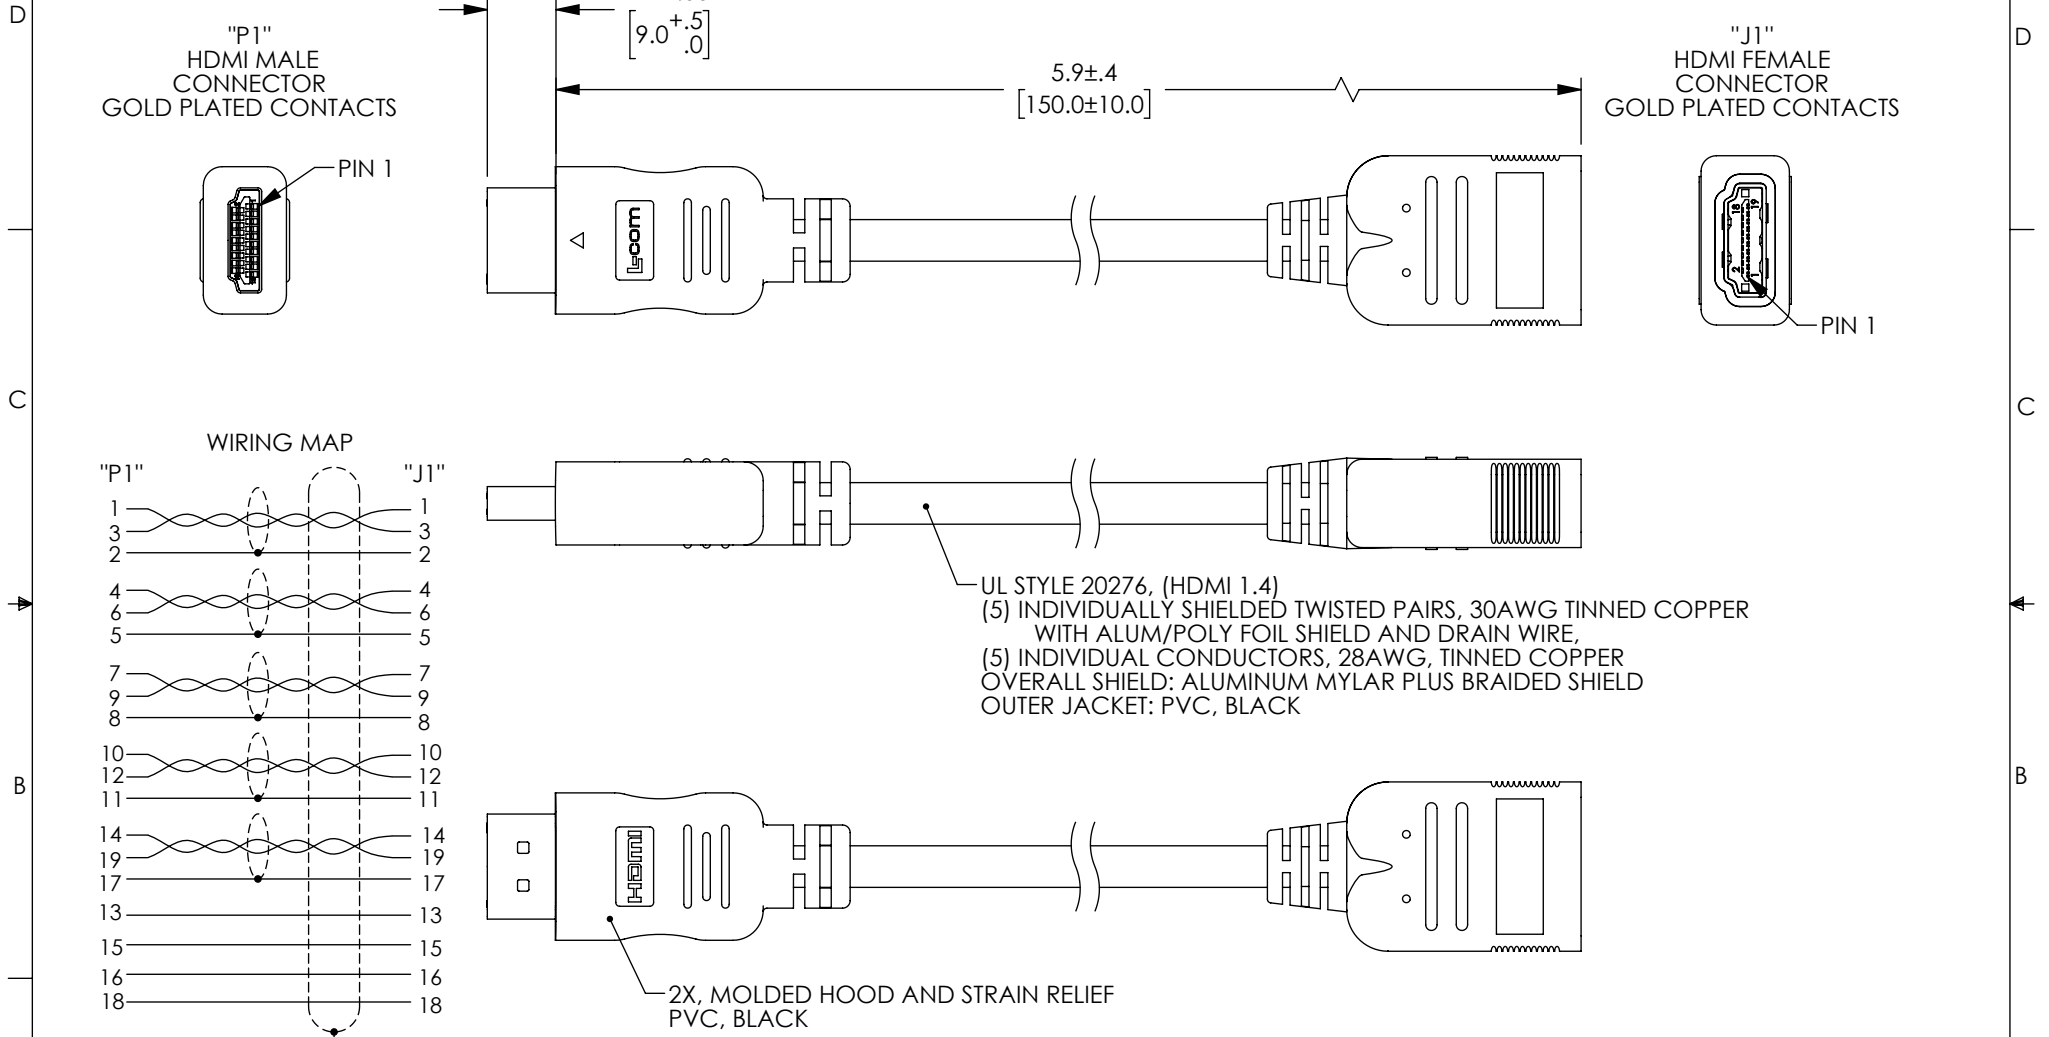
D

"P1"
HDMI MALE
CONNECTOR
GOLD PLATED CONTACTS

$\left[9.0^{+.5}_{.0}\right]$

5.9±.4
[150.0±10.0]

"J1"
HDMI FEMALE
CONNECTOR
GOLD PLATED CONTACTS

D

PIN 1

L-com

18
19
2
1

PIN 1

C

C

WIRING MAP
"P1"
"J1"

| "P1" | "J1" |
|---|---|
| 1 | 1 |
| 3 | 3 |
| 2 | 2 |
| 4 | 4 |
| 6 | 6 |
| 5 | 5 |
| 7 | 7 |
| 9 | 9 |
| 8 | 8 |
| 10 | 10 |
| 12 | 12 |
| 11 | 11 |
| 14 | 14 |
| 19 | 19 |
| 17 | 17 |
| 13 | 13 |
| 15 | 15 |
| 16 | 16 |
| 18 | 18 |

UL STYLE 20276, (HDMI 1.4)
(5) INDIVIDUALLY SHIELDED TWISTED PAIRS, 30AWG TINNED COPPER WITH ALUM/POLY FOIL SHIELD AND DRAIN WIRE,
(5) INDIVIDUAL CONDUCTORS, 28AWG, TINNED COPPER
OVERALL SHIELD: ALUMINUM MYLAR PLUS BRAIDED SHIELD
OUTER JACKET: PVC, BLACK

B

B

HDMI

2X, MOLDED HOOD AND STRAIN RELIEF
PVC, BLACK